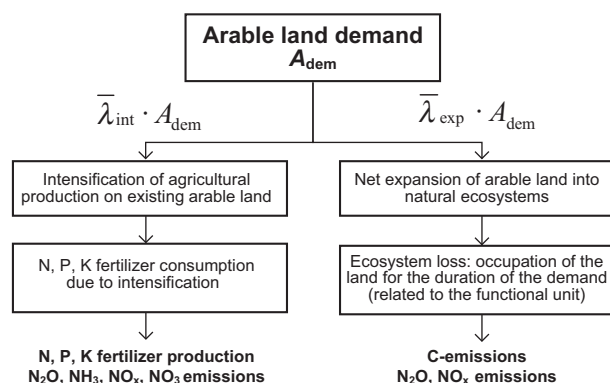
Arable land demand
$A_{dem}$

$\overline{\lambda}_{int} \cdot A_{dem}$

$\overline{\lambda}_{exp} \cdot A_{dem}$

Intensification of agricultural production on existing arable land

Net expansion of arable land into natural ecosystems

N, P, K fertilizer consumption due to intensification

Ecosystem loss: occupation of the land for the duration of the demand (related to the functional unit)

N, P, K fertilizer production
$N_2O$, $NH_3$, $NO_x$, $NO_3$ emissions

C-emissions
$N_2O$, $NO_x$ emissions